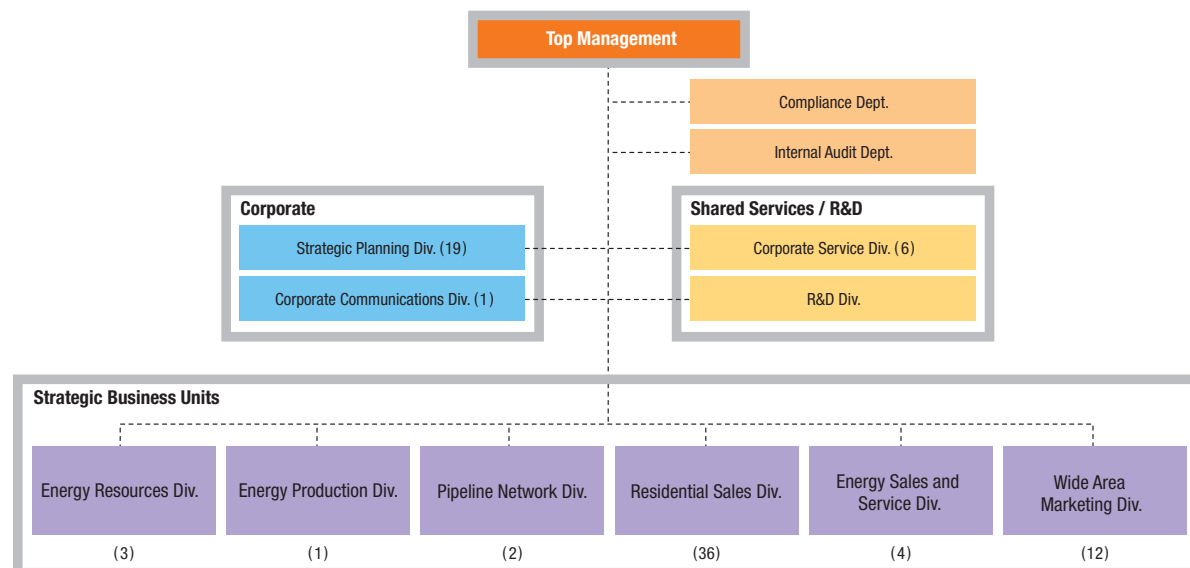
Top Management

Compliance Dept.

Internal Audit Dept.

Corporate

Strategic Planning Div. (19)

Corporate Communications Div. (1)

Shared Services / R&D

Corporate Service Div. (6)

R&D Div.

Strategic Business Units

Energy Resources Div.

Energy Production Div.

Pipeline Network Div.

Residential Sales Div.

Energy Sales and Service Div.

Wide Area Marketing Div.

(3)

(1)

(2)

(36)

(4)

(12)